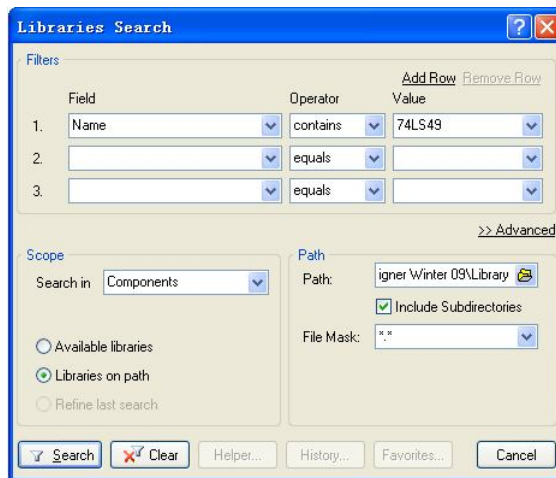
Libraries Search

Filters

Add Row Remove Row

| | Field | Operator | Value |
|---|---|---|---|
| 1. | Name | contains | 74LS49 |
| 2. | | equals | |
| 3. | | equals | |

>> Advanced

Scope

Search in Components

Available libraries

Libraries on path

Refine last search

Path

Path: igner Winter 09\Library

Include Subdirectories

File Mask: *.*

Search Clear Helper... History... Favorites... Cancel